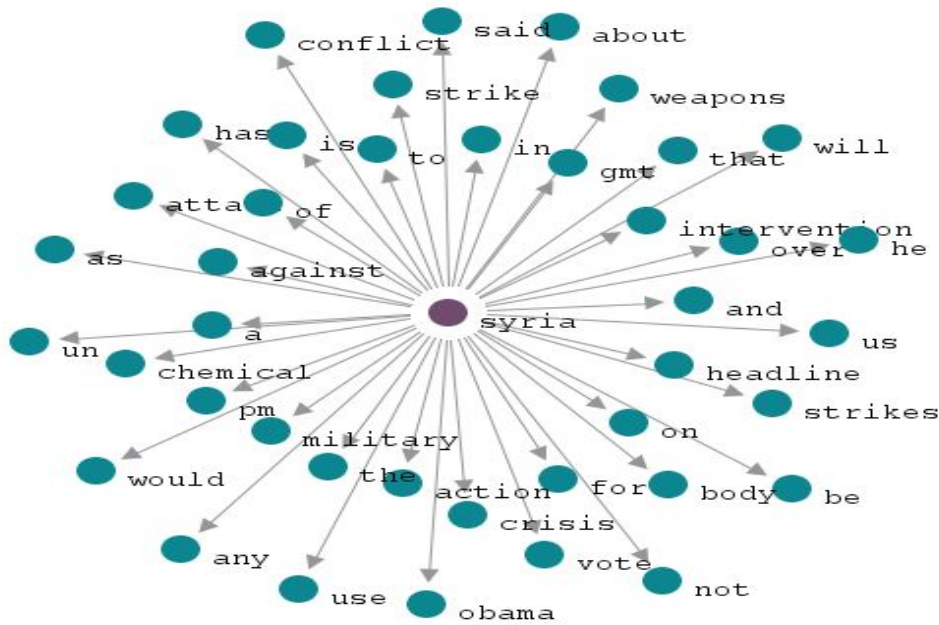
conflict
said
about
strike
weapons
has
is
to
in
gmt
that
will
atta
of
intervention
as
against
over
he
syria
and
a
us
un
chemical
headline
pm
strikes
military
on
would
the
action
for
body
be
crisis
any
vote
use
not
obama